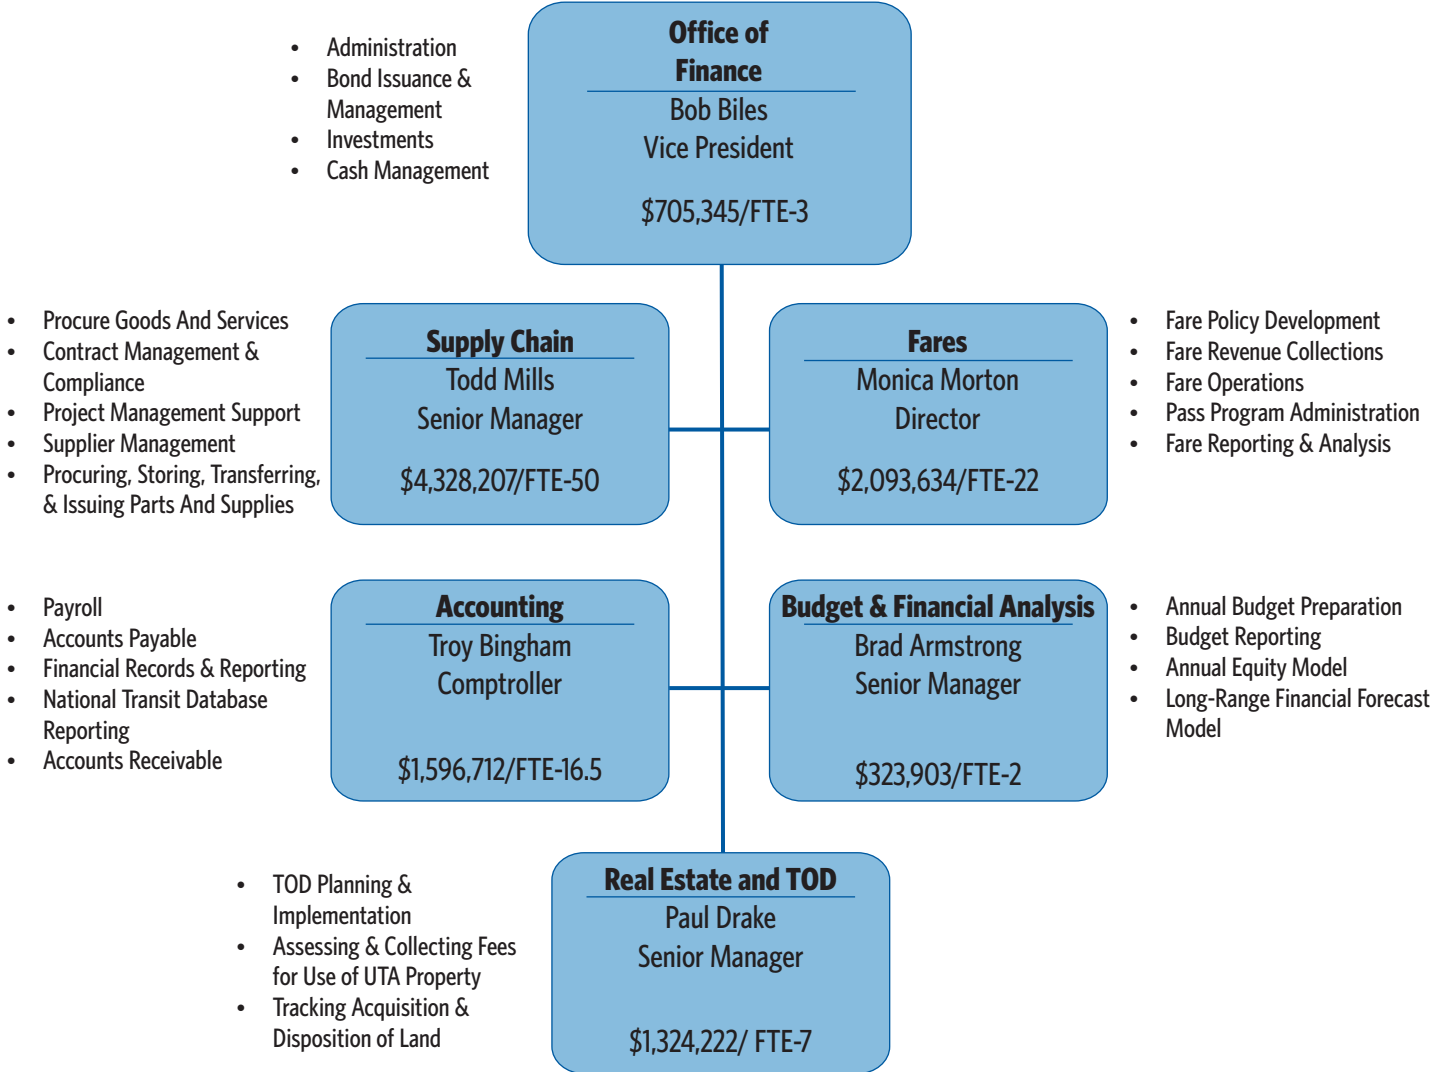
- Administration
- Bond Issuance & Management
- Investments
- Cash Management

Office of Finance
Bob Biles
Vice President

\$705,345/FTE-3

- Procure Goods And Services
- Contract Management & Compliance
- Project Management Support
- Supplier Management
- Procuring, Storing, Transferring, & Issuing Parts And Supplies

Supply Chain
Todd Mills
Senior Manager

\$4,328,207/FTE-50

Fares
Monica Morton
Director

\$2,093,634/FTE-22

- Fare Policy Development
- Fare Revenue Collections
- Fare Operations
- Pass Program Administration
- Fare Reporting & Analysis

- Payroll
- Accounts Payable
- Financial Records & Reporting
- National Transit Database Reporting
- Accounts Receivable

Accounting
Troy Bingham
Comptroller

\$1,596,712/FTE-16.5

Budget & Financial Analysis
Brad Armstrong
Senior Manager

\$323,903/FTE-2

- Annual Budget Preparation
- Budget Reporting
- Annual Equity Model
- Long-Range Financial Forecast Model

- TOD Planning & Implementation
- Assessing & Collecting Fees for Use of UTA Property
- Tracking Acquisition & Disposition of Land

Real Estate and TOD
Paul Drake
Senior Manager

\$1,324,222/ FTE-7